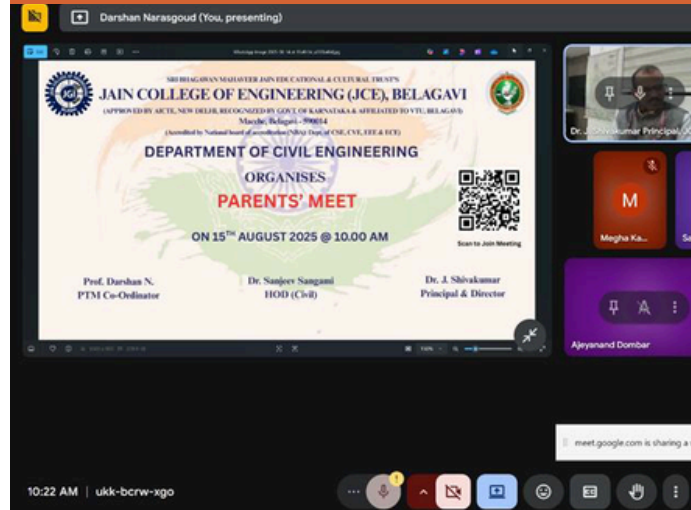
Darshan Narasgoud (You, presenting)

SRI BHAGAWAN MAHAVEER JAIN EDUCATIONAL & CULTURAL TRUST'S
JAIN COLLEGE OF ENGINEERING (JCE), BELAGAVI
(APPROVED BY AICTE, NEW DELHI, RECOGNIZED BY GOVT. OF KARNATAKA & AFFILIATED TO VTU, BELAGAVI)
Macche, Belagavi - 590014
(Accredited by National board of accreditation (NBA) Dept. of CSE, CVE, EEE & ECE)

DEPARTMENT OF CIVIL ENGINEERING
ORGANISES
PARENTS' MEET
ON 15$^{TH}$ AUGUST 2025 @ 10.00 AM

Scan to Join Meeting

Prof. Darshan N.
PTM Co-Ordinator

Dr. Sanjeev Sangami
HOD (Civil)

Dr. J. Shivakumar
Principal & Director

Dr. J. Shivakumar Principal, JC

M
Megha Ka...

Ajeyanand Dombar

meet.google.com is sharing a

10:22 AM | ukk-bcrw-xgo